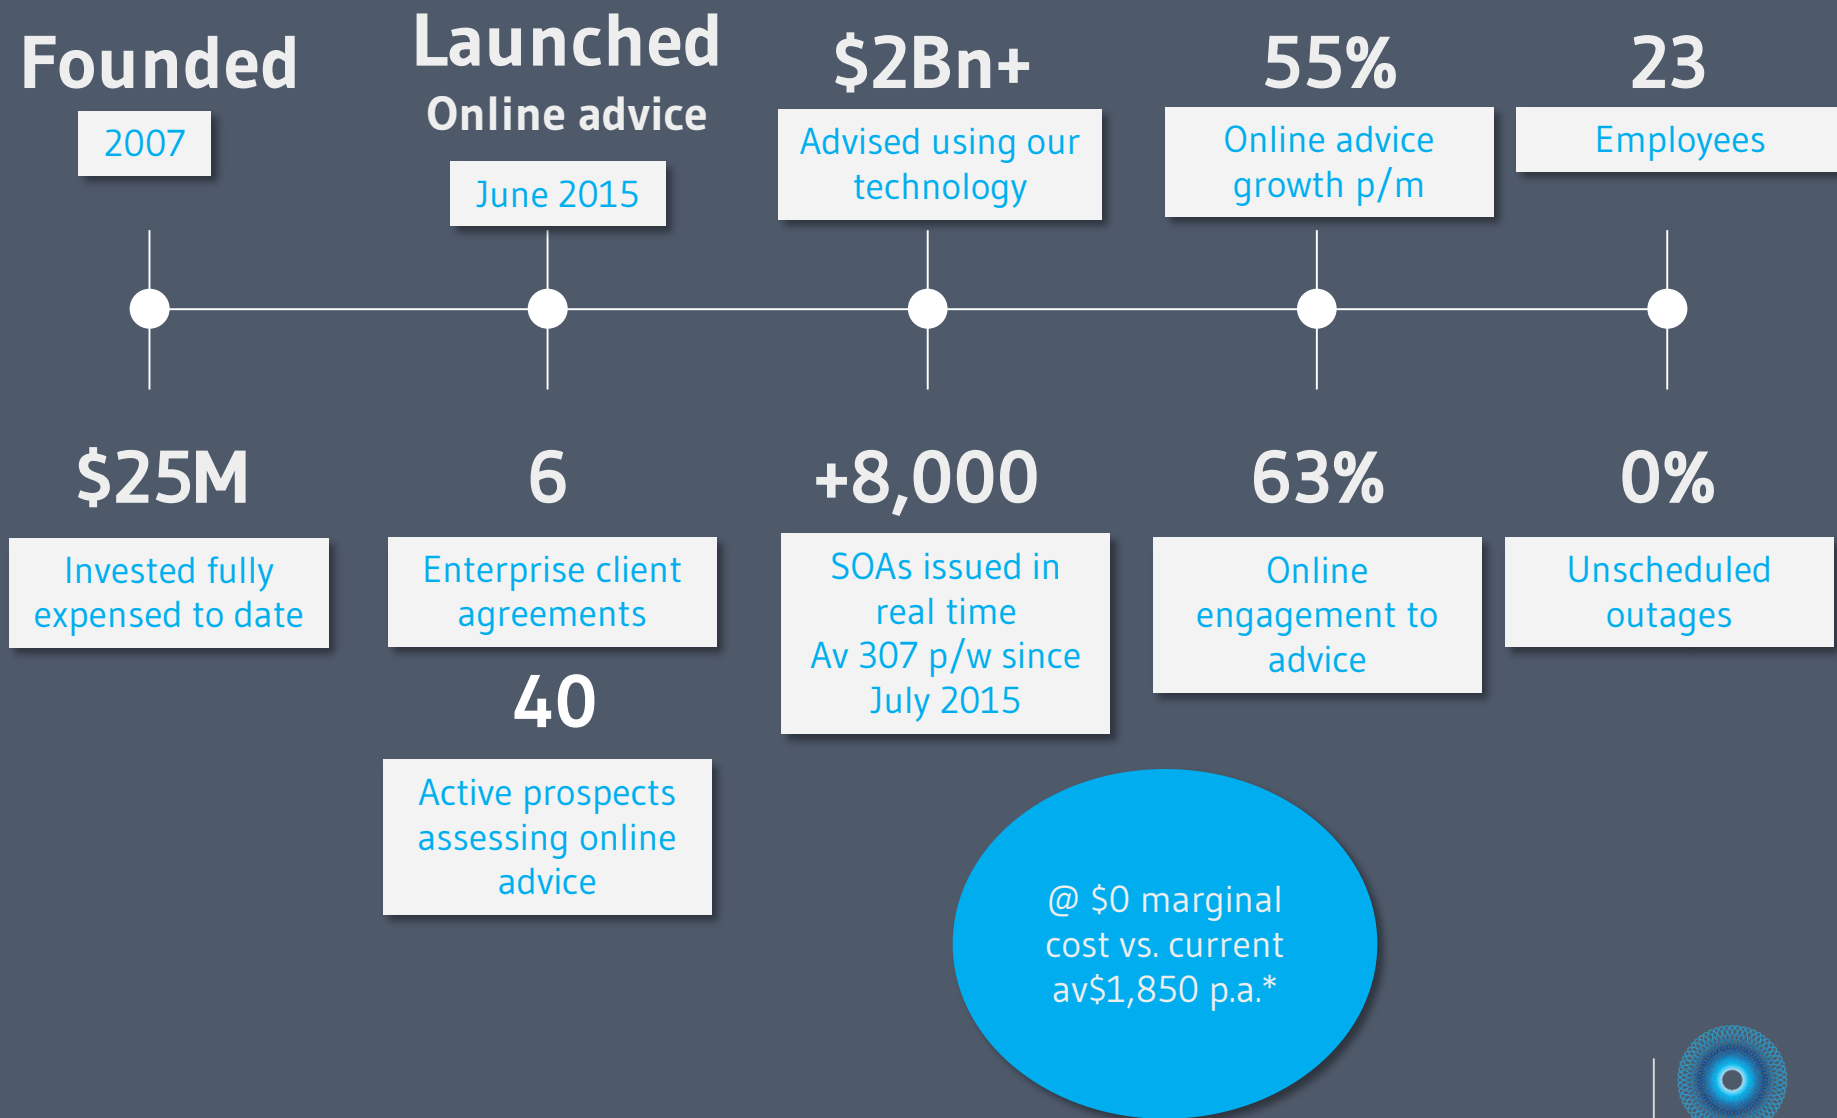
Founded

2007

Launched
Online advice

June 2015

$2Bn+

Advised using our technology

55%

Online advice growth p/m

23

Employees

$25M

Invested fully expensed to date

6

Enterprise client agreements

40

Active prospects assessing online advice

+8,000

SOAs issued in real time
Av 307 p/w since July 2015

63%

Online engagement to advice

0%

Unscheduled outages

@ $0 marginal cost vs. current av$1,850 p.a.*